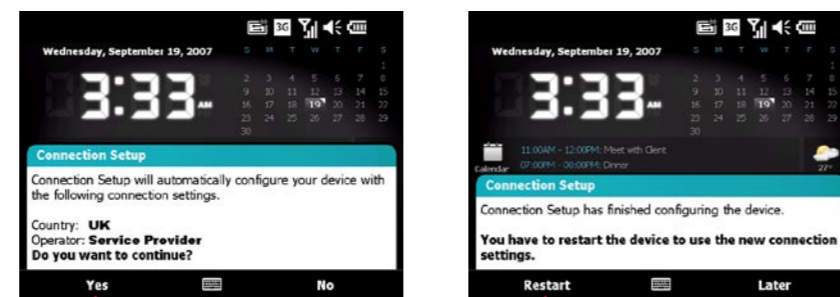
3G

Wednesday, September 19, 2007

S M T W T F S

2 3 4 5 6 7 8
9 10 11 12 13 14 15
16 17 18 19 20 21 22
23 24 25 26 27 28 29
30

3:33 AM

Connection Setup

Connection Setup will automatically configure your device with the following connection settings.

Country: **UK**
Operator: **Service Provider**
**Do you want to continue?**

Yes No

3G

Wednesday, September 19, 2007

S M T W T F S

1
2 3 4 5 6 7 8
9 10 11 12 13 14 15
16 17 18 19 20 21 22
23 24 25 26 27 28 29
30

3:33 AM

Calendar

11:00AM - 12:00PM: Meet with Client
07:00PM - 08:00PM: Dinner

27°

Connection Setup

Connection Setup has finished configuring the device.

**You have to restart the device to use the new connection settings.**

Restart Later